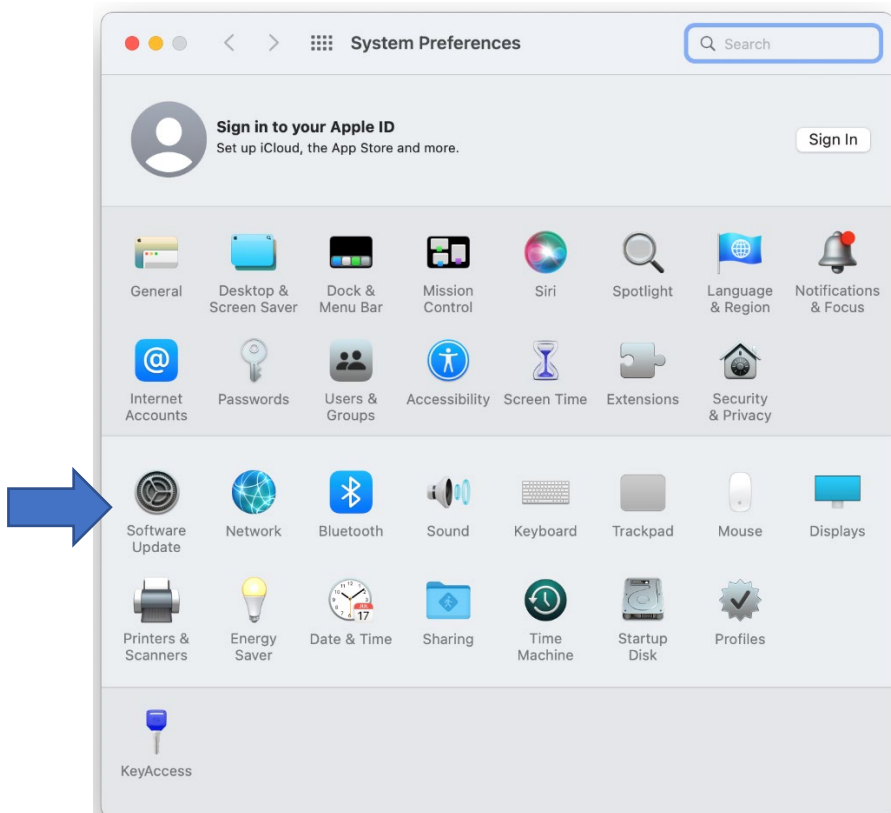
System Preferences

Search

Sign in to your Apple ID
Set up iCloud, the App Store and more.

Sign In

General
Desktop & Screen Saver
Dock & Menu Bar
Mission Control
Siri
Spotlight
Language & Region
Notifications & Focus

Internet Accounts
Passwords
Users & Groups
Accessibility
Screen Time
Extensions
Security & Privacy

Software Update
Network
Bluetooth
Sound
Keyboard
Trackpad
Mouse
Displays

Printers & Scanners
Energy Saver
JUL 17
Date & Time
Sharing
Time Machine
Startup Disk
Profiles

KeyAccess